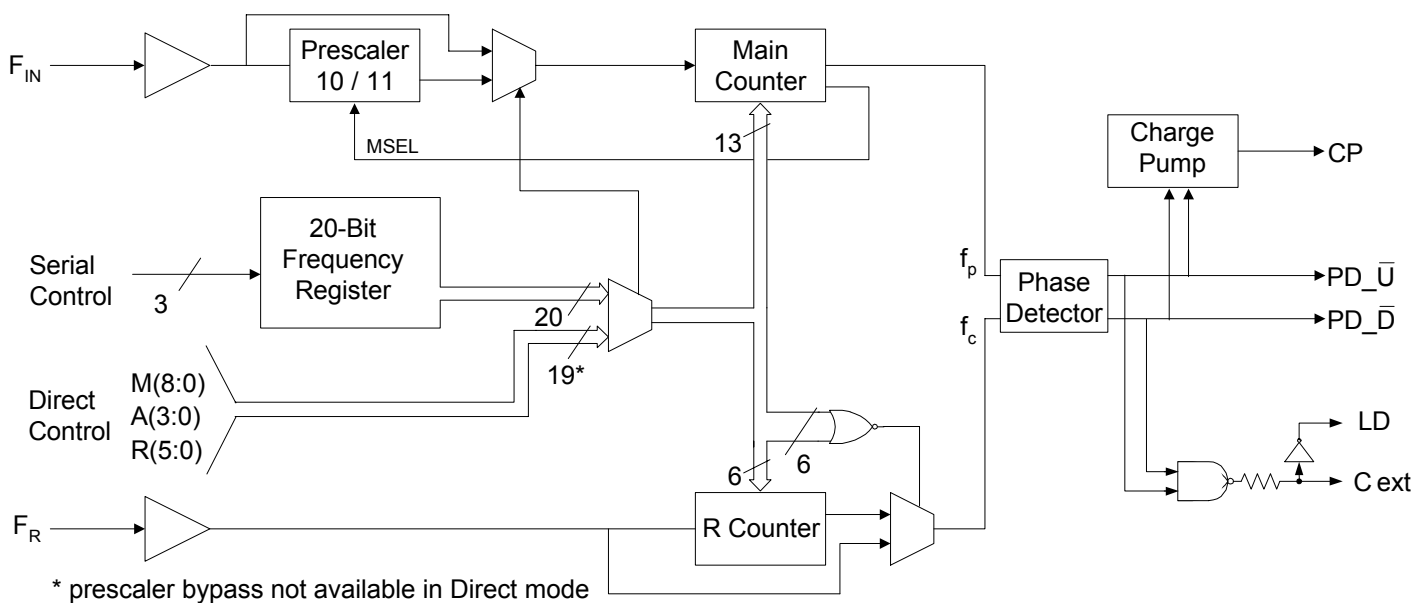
$F_{IN}$

Prescaler 10 / 11

Main Counter

MSEL

13

Charge Pump

CP

20-Bit Frequency Register

Serial Control

3

20

19*

$f_p$

$f_c$

Phase Detector

PD_$\overline{U}$

PD_$\overline{D}$

Direct Control

M(8:0)
A(3:0)
R(5:0)

6

6

LD

C ext

$F_R$

R Counter

* prescaler bypass not available in Direct mode